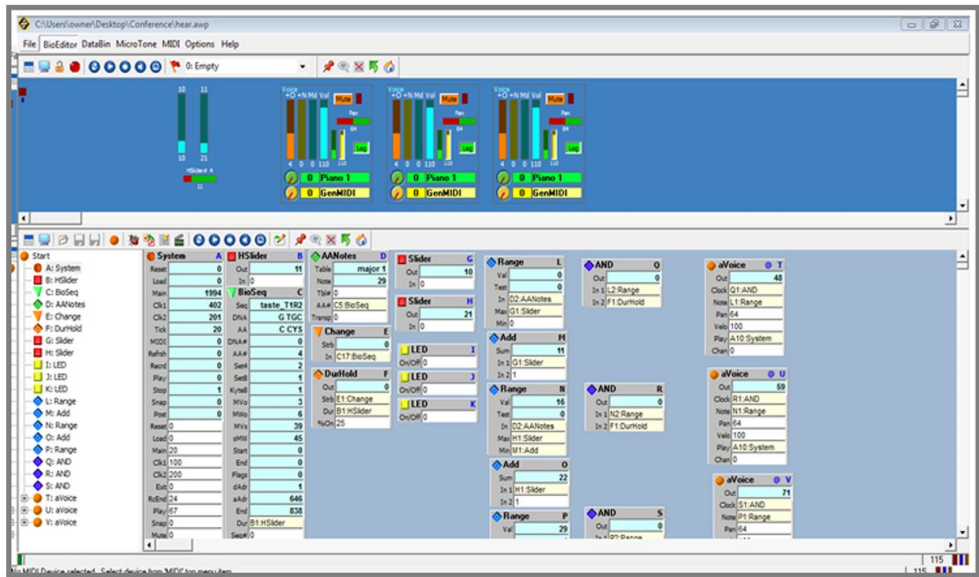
C:\Users\owner\Desktop\Conference\hear.awp

File BioEditor DataBin MicroTone MIDI Options Help

0: Empty

10 11
10 21
HSlider H
11

Voice
+O +N Md Vol Mute
Pan
64
4 0 0 110 110
Lag
0 Piano 1
0 GenMIDI

Voice
+O +N Md Vol Mute
Pan
64
4 0 0 110 110
Lag
0 Piano 1
0 GenMIDI

Voice
+O +N Md Vol Mute
Pan
64
4 0 0 110 110
Lag
0 Piano 1
0 GenMIDI

Start
A: System
B: HSlider
C: BioSeq
D: AANotes
E: Change
F: DurHold
G: Slider
H: Slider
I: LED
J: LED
K: LED
L: Range
M: Add
N: Range
O: Add
P: Range
Q: AND
R: AND
S: AND
T: aVoice
U: aVoice
V: aVoice

System A
Reset 0
Load 0
Main 1994
Clk1 402
Clk2 201
Tick 20
MIDI 0
Rsfrsh 0
Recrd 0
Play 0
Stop 1
Snap 0
Post 0
Reset 0
Load 0
Main 20
Clk1 100
Clk2 200
Exit 0
RcEnd 24
Play 67
Snap 0
Mute 0

HSlider B
Out 11
In 0

BioSeq C
Seq taste_T1R2
DNA G TGC
AA C CYS
DNA# 0
AA# 4
Set4 2
Set6 1
Kyte8 1
MVo 3
MWo 6
MVs 39
sMW 45
Start 0
End 0
Flags 0
dAdr 1
aAdr 646
End 838
Dur B1:HSlider
Seq# 0

AANotes D
Table major 1
Note 29
Tble 0
AA# C5:BioSeq
Transp 0

Change E
Strb 0
In C17:BioSeq

DurHold F
Out 0
Strb E1:Change
Dur B1:HSlider
%On 25

Slider G
Out 10
In 0

Slider H
Out 21
In 0

LED I
On/Off 0

LED J
On/Off 0

LED K
On/Off 0

Range L
Val 0
Test 0
In D2:AANotes
Max G1:Slider
Min 0

Add M
Sum 11
In 1 G1:Slider
In 2 1

Range N
Val 16
Test 0
In D2:AANotes
Max H1:Slider
Min M1:Add

Add O
Sum 22
In 1 H1:Slider
In 2 1

Range P
Val 29

AND Q
Out 0
In 1 L2:Range
In 2 F1:DurHold

AND R
Out 0
In 1 N2:Range
In 2 F1:DurHold

AND S
Out 0
In 1 P2:Range

aVoice T
Out 48
Clock Q1:AND
Note L1:Range
Pan 64
Velo 100
Play A10:System
Chan 0

aVoice U
Out 59
Clock R1:AND
Note N1:Range
Pan 64
Velo 100
Play A10:System
Chan 0

aVoice V
Out 71
Clock S1:AND
Note P1:Range
Pan 64

No MIDI Device selected. Select device from 'MIDI' top menu item.
115
115